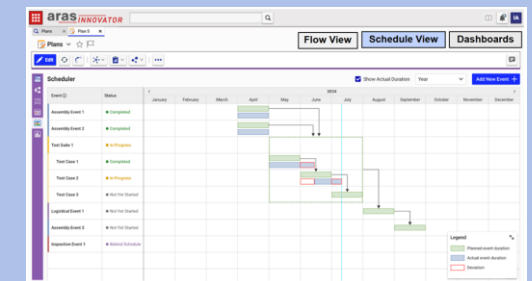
aras INNOVATOR

Plans × Plan 5 ×

Plans

Flow View

Schedule View

Dashboards

Edit

Scheduler

Show Actual Duration

Year

Add New Event +

| Event | Status |
|---|---|
| Assembly Event 1 | Completed |
| Assembly Event 2 | Completed |
| Test Suite 1 | In Progress |
| Test Case 1 | Completed |
| Test Case 2 | In Progress |
| Test Case 3 | Not Yet Started |
| Logistical Event 1 | Not Yet Started |
| Assembly Event 3 | Not Yet Started |
| Inspection Event 1 | Behind Schedule |

2024

January February March April May June July August September October November December

Legend

Planned event duration

Actual event duration

Deviation